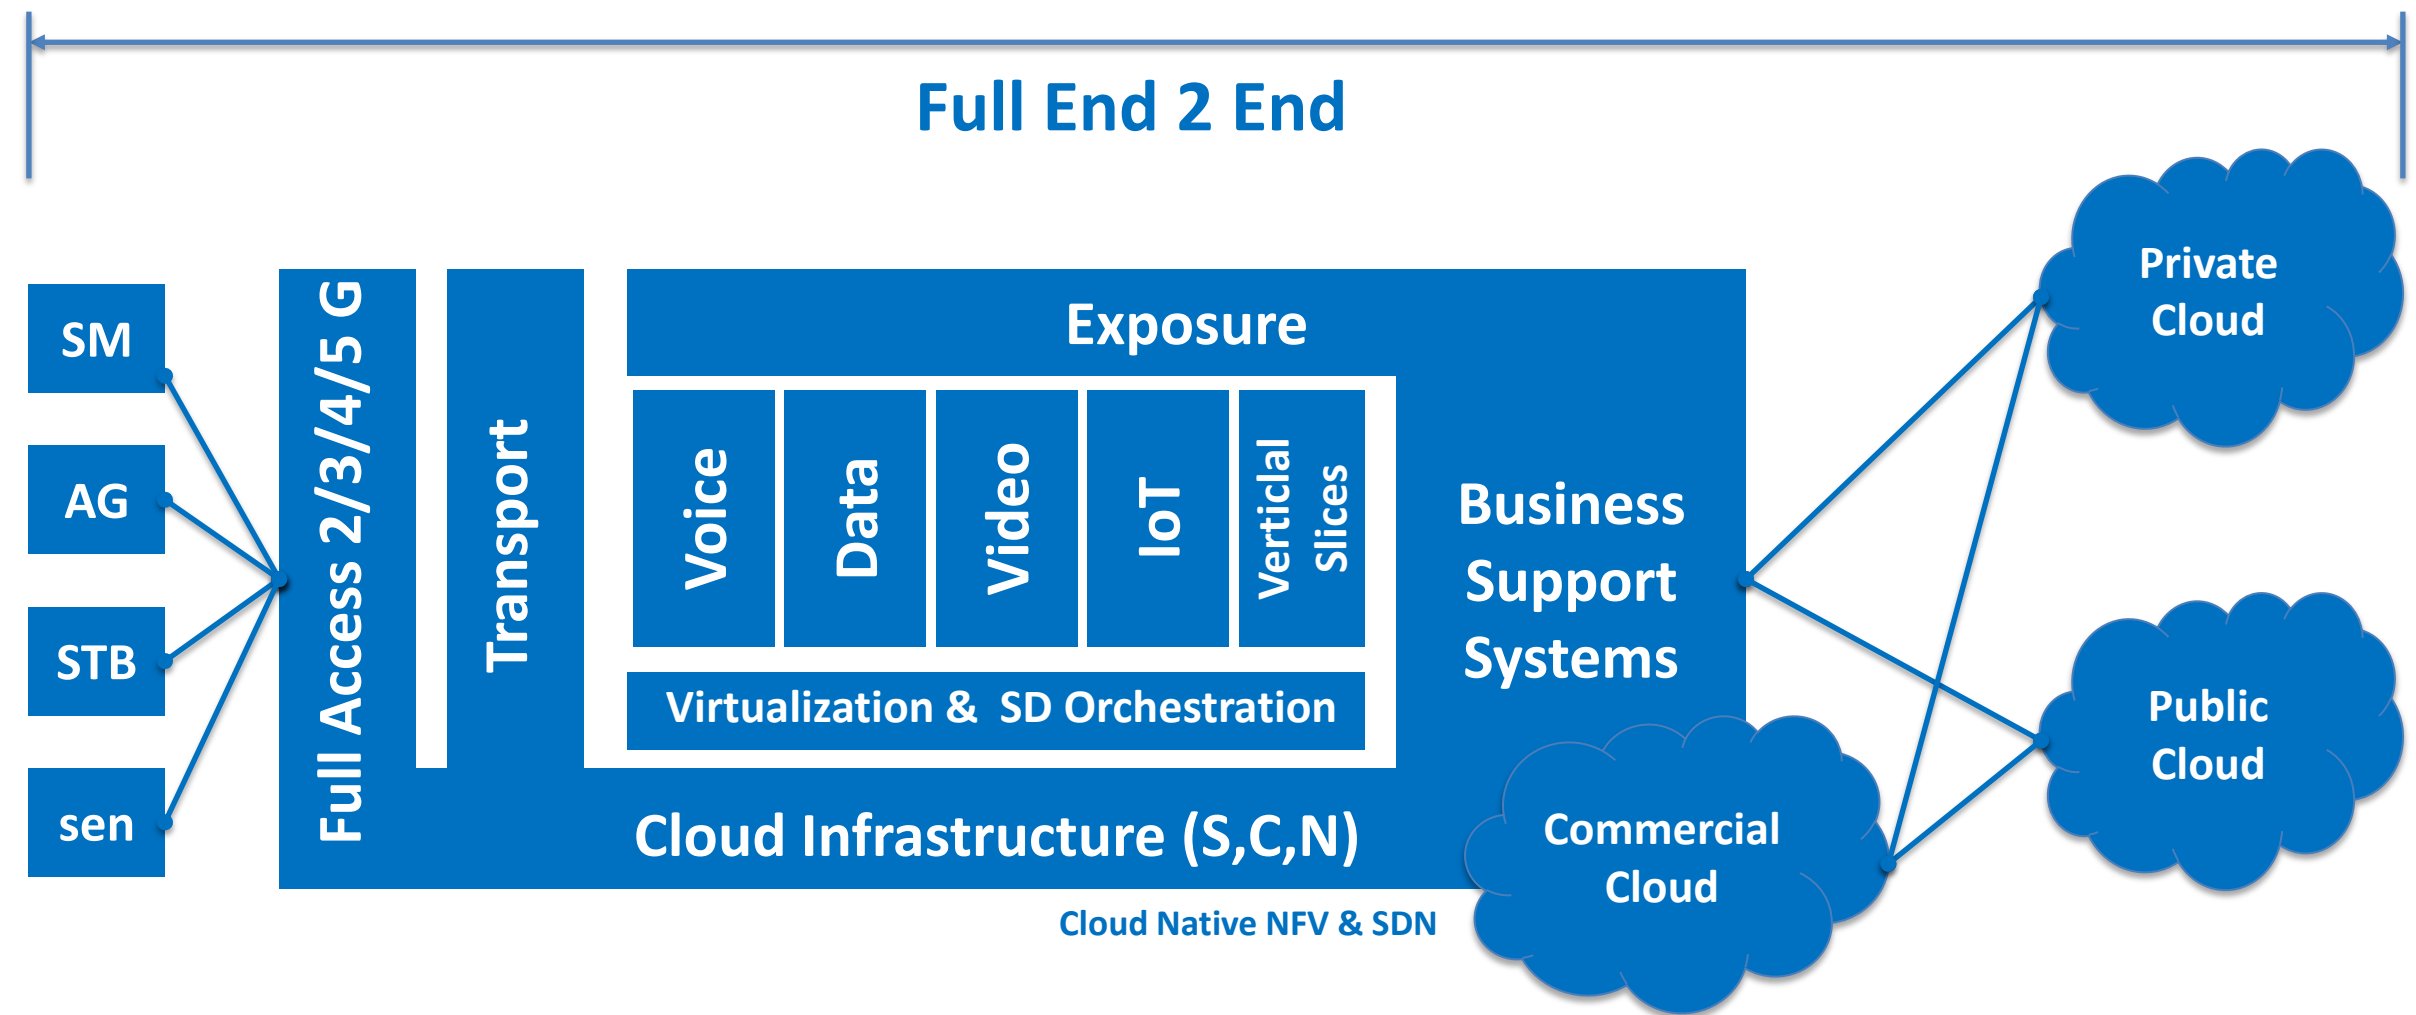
Full End 2 End

SM

AG

STB

sen

Full Access 2/3/4/5 G

Transport

Exposure

Voice

Data

Video

IoT

Vertical Slices

Virtualization & SD Orchestration

Business Support Systems

Cloud Infrastructure (S,C,N)

Cloud Native NFV & SDN

Private Cloud

Public Cloud

Commercial Cloud